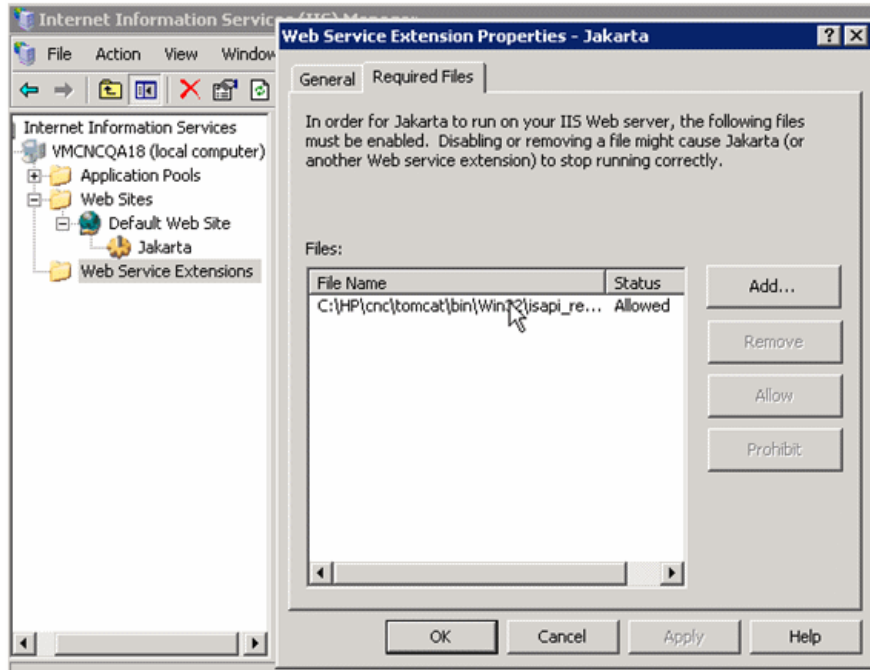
Internet Information Services (IIS) Manager

File Action View Window

Internet Information Services
VMCNCQA18 (local computer)
Application Pools
Web Sites
Default Web Site
Jakarta
Web Service Extensions

Web Service Extension Properties - Jakarta

General Required Files

In order for Jakarta to run on your IIS Web server, the following files must be enabled. Disabling or removing a file might cause Jakarta (or another Web service extension) to stop running correctly.

Files:

| File Name | Status |
|---|---|
| C:\HP\cnc\tomcat\bin\Win32\isapi_re... | Allowed |

Add...
Remove
Allow
Prohibit

OK Cancel Apply Help